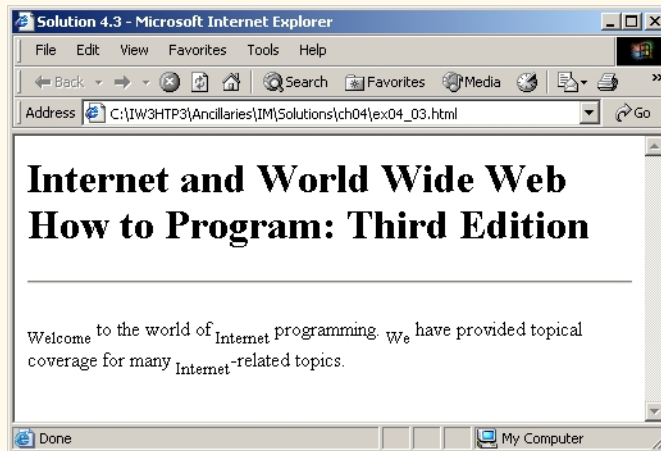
Solution 4.3 - Microsoft Internet Explorer

File Edit View Favorites Tools Help

Back Search Favorites Media

Address C:\IW3HTP3\Ancillaries\IM\Solutions\ch04\ex04_03.html Go

# Internet and World Wide Web How to Program: Third Edition

Welcome to the world of Internet programming. We have provided topical coverage for many Internet-related topics.

Done My Computer